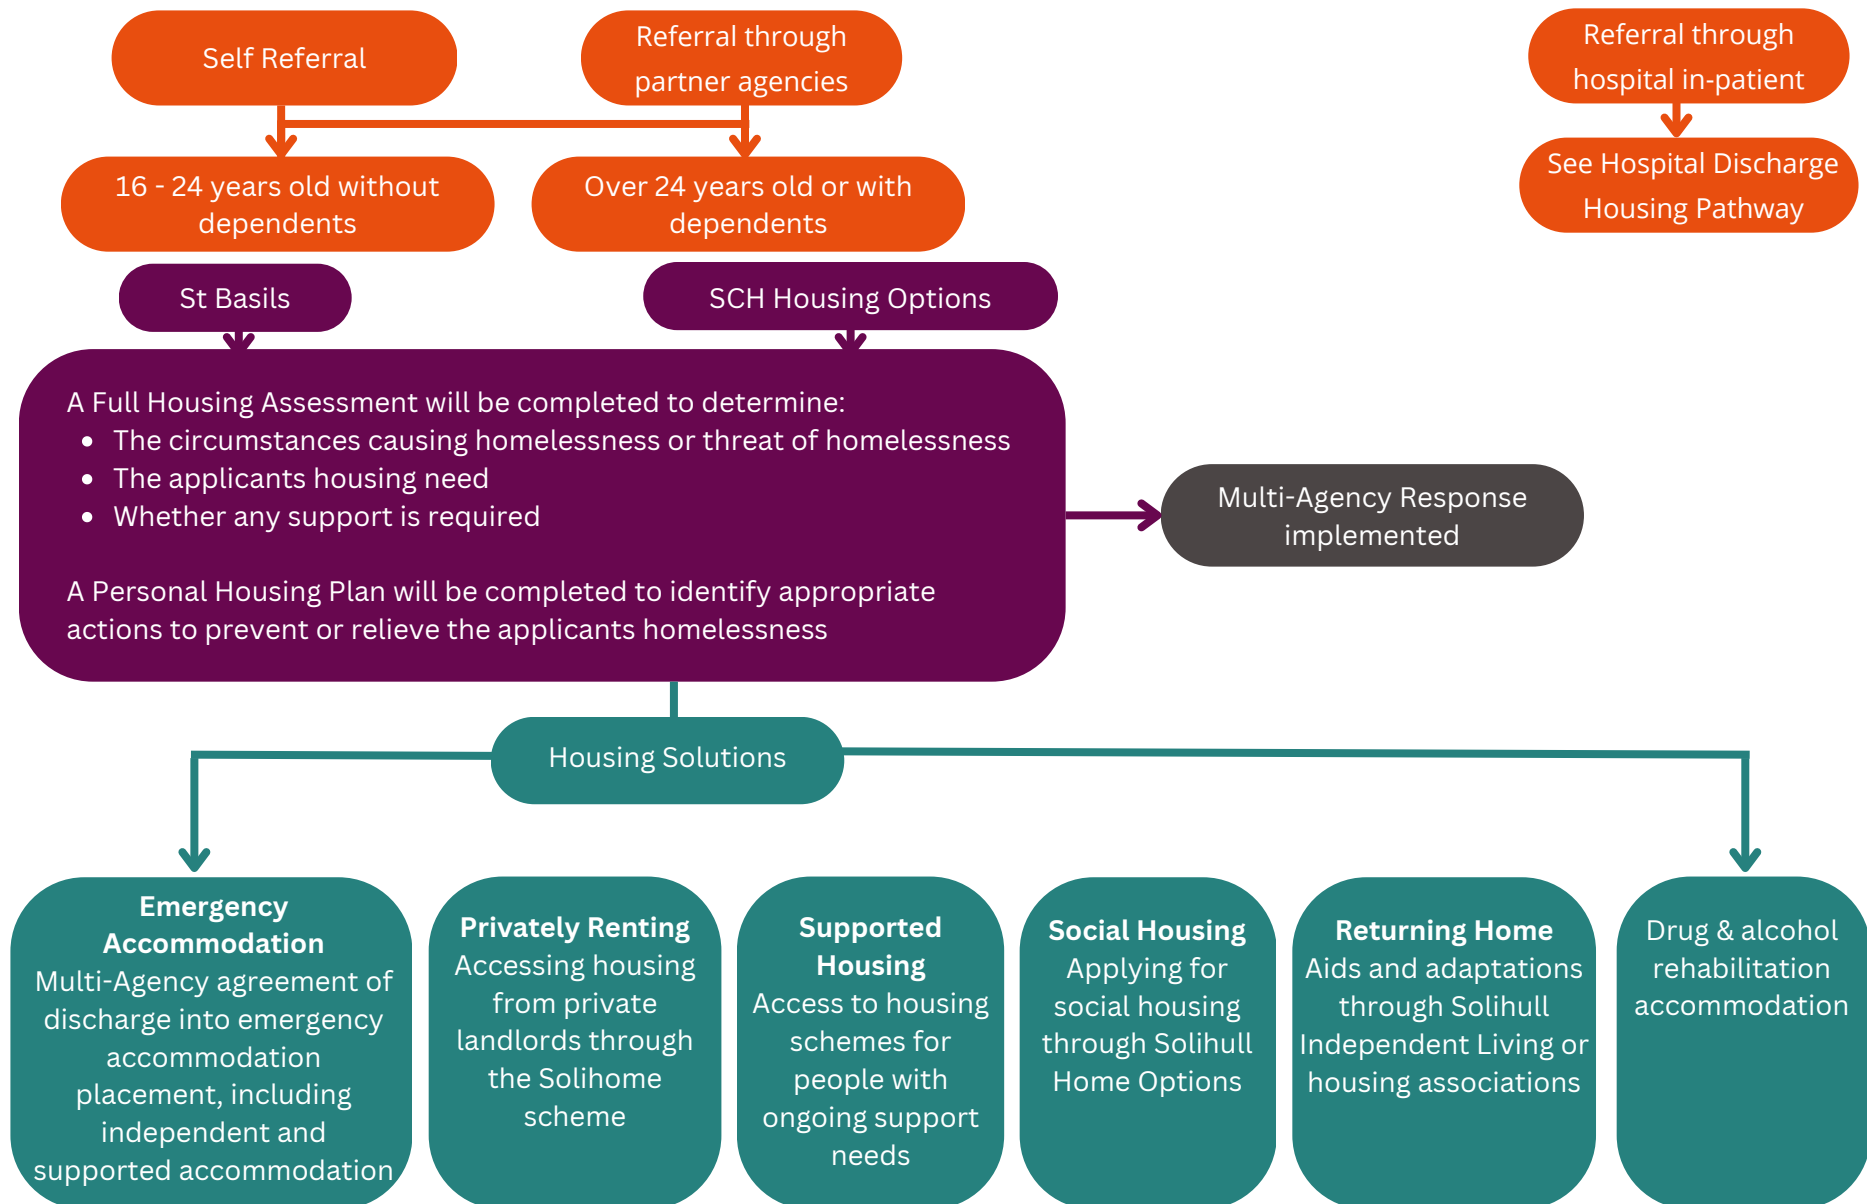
Self Referral

Referral through partner agencies

Referral through hospital in-patient

16 - 24 years old without dependents

Over 24 years old or with dependents

See Hospital Discharge Housing Pathway

St Basils

SCH Housing Options

A Full Housing Assessment will be completed to determine:
- The circumstances causing homelessness or threat of homelessness
- The applicants housing need
- Whether any support is required

A Personal Housing Plan will be completed to identify appropriate actions to prevent or relieve the applicants homelessness

Multi-Agency Response implemented

Housing Solutions

**Emergency Accommodation**
Multi-Agency agreement of discharge into emergency accommodation placement, including independent and supported accommodation

**Privately Renting**
Accessing housing from private landlords through the Solihome scheme

**Supported Housing**
Access to housing schemes for people with ongoing support needs

**Social Housing**
Applying for social housing through Solihull Home Options

**Returning Home**
Aids and adaptations through Solihull Independent Living or housing associations

Drug & alcohol rehabilitation accommodation